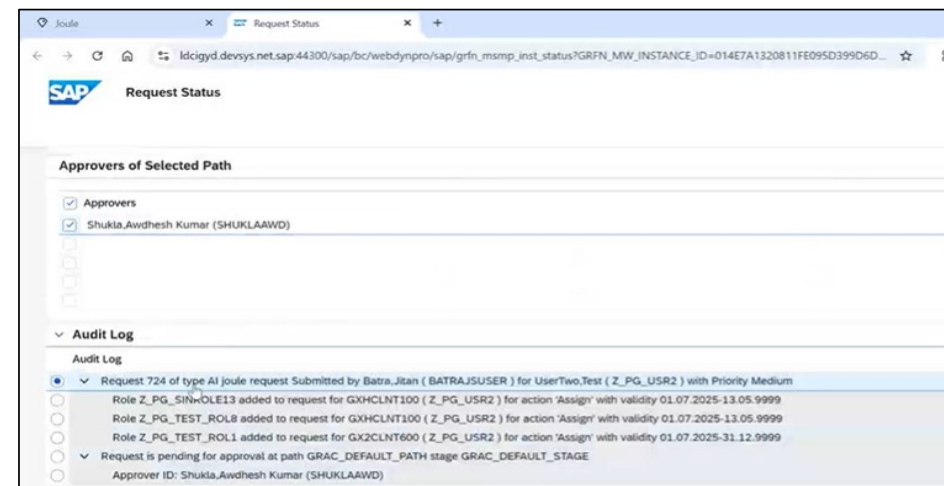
Joule × Request Status × +

ldcigyd.devsys.net.sap:44300/sap/bc/webdynpro/sap/grfn_msmp_inst_status?GRFN_MW_INSTANCE_ID=014E7A1320811FE095D399D6D...

SAP Request Status

Approvers of Selected Path

Approvers

Shukla,Awdhesh Kumar (SHUKLAAWD)

Audit Log

Audit Log

Request 724 of type AI joule request Submitted by Batra,Jitan ( BATRAJSUSER ) for UserTwo,Test ( Z_PG_USR2 ) with Priority Medium

Role Z_PG_SINROLE13 added to request for GXHCLNT100 ( Z_PG_USR2 ) for action 'Assign' with validity 01.07.2025-13.05.9999

Role Z_PG_TEST_ROL8 added to request for GXHCLNT100 ( Z_PG_USR2 ) for action 'Assign' with validity 01.07.2025-13.05.9999

Role Z_PG_TEST_ROL1 added to request for GX2CLNT600 ( Z_PG_USR2 ) for action 'Assign' with validity 01.07.2025-31.12.9999

Request is pending for approval at path GRAC_DEFAULT_PATH stage GRAC_DEFAULT_STAGE

Approver ID: Shukla,Awdhesh Kumar (SHUKLAAWD)